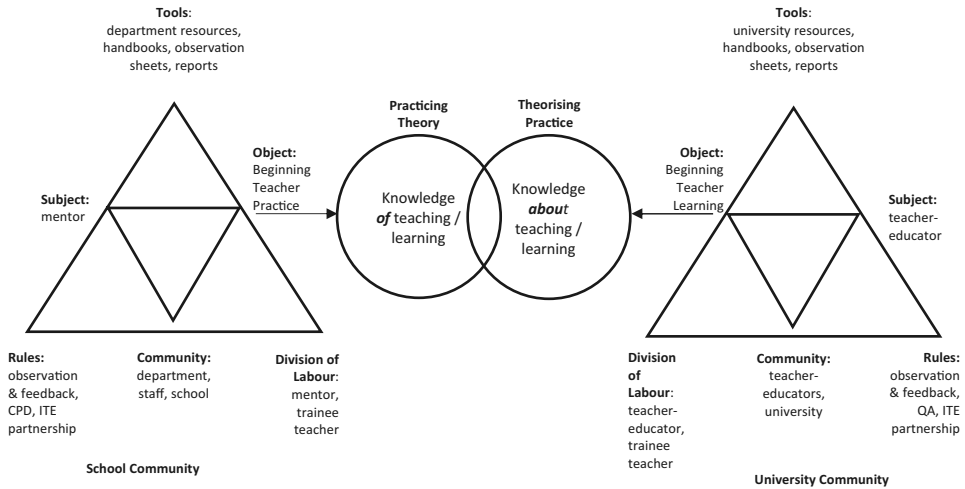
**Tools**: department resources, handbooks, observation sheets, reports

**Subject:** mentor

**Object:** Beginning Teacher Practice

**Rules:** observation & feedback, CPD, ITE partnership

**Community:** department, staff, school

**Division of Labour**: mentor, trainee teacher

**School Community**

**Practicing Theory**

Knowledge ***of*** teaching / learning

**Theorising Practice**

Knowledge ***about*** teaching / learning

**Tools**: university resources, handbooks, observation sheets, reports

**Object:** Beginning Teacher Learning

**Subject:** teacher-educator

**Division of Labour**: teacher-educator, trainee teacher

**Community:** teacher-educators, university

**Rules:** observation & feedback, QA, ITE partnership

**University Community**